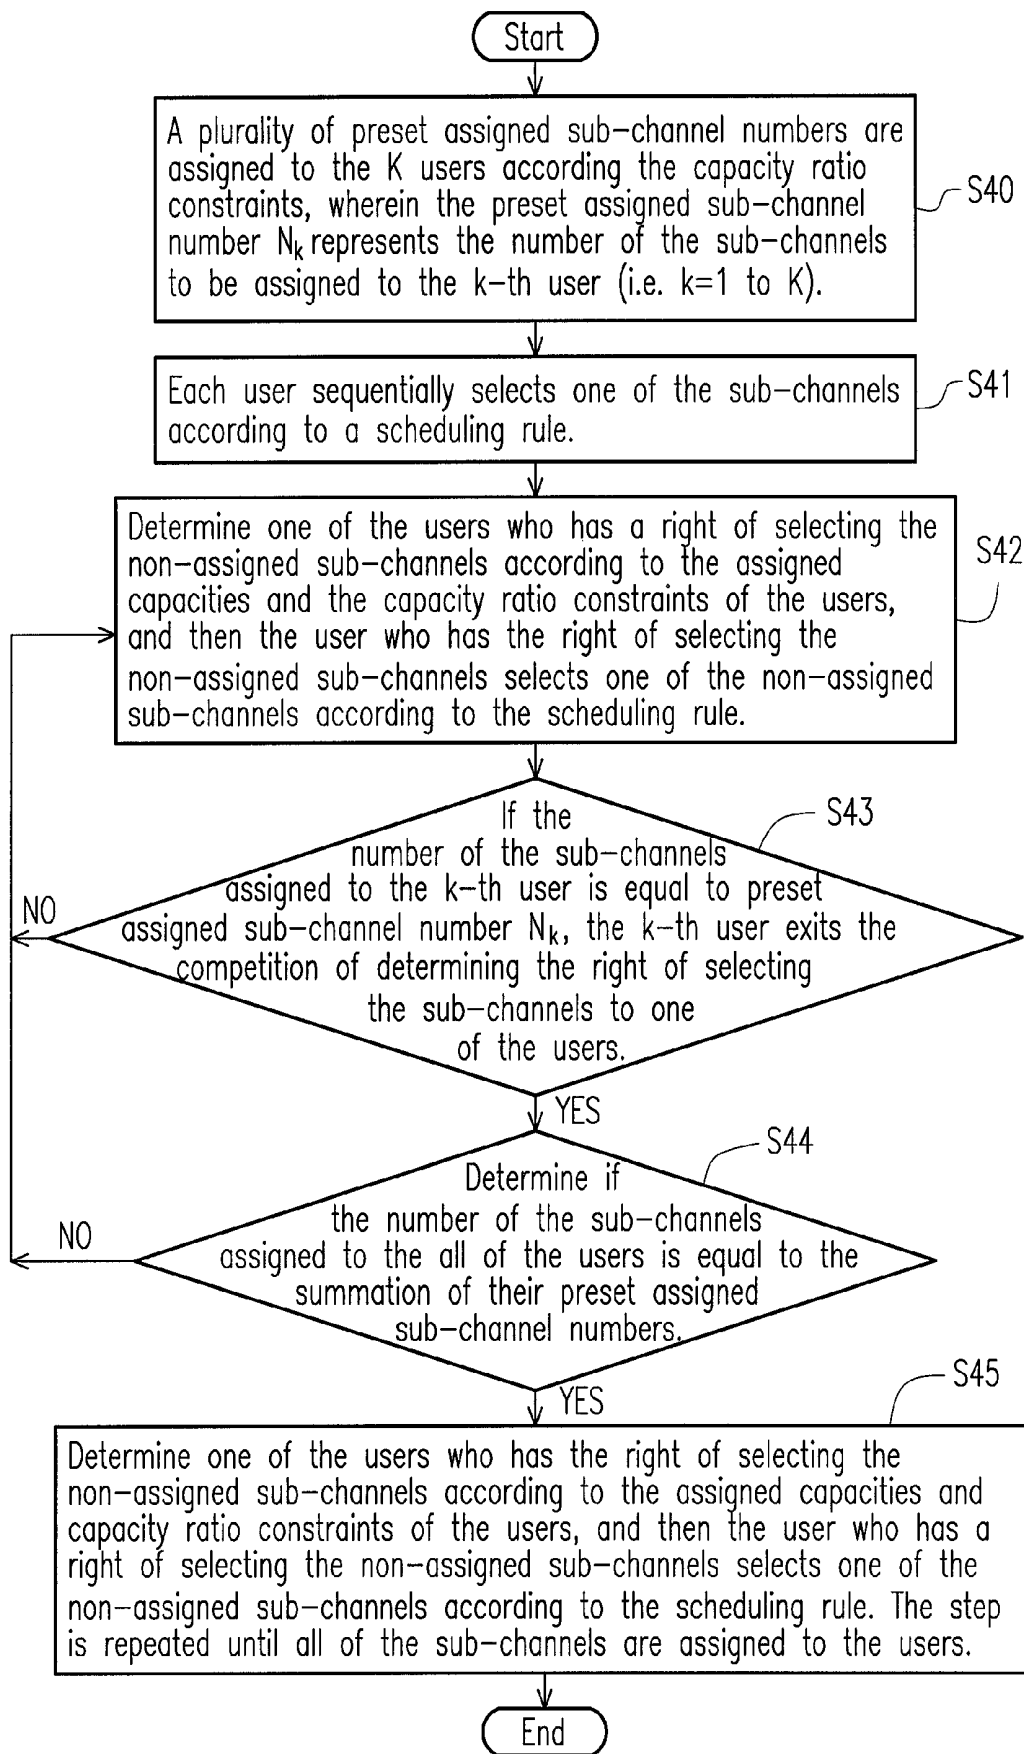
Start

A plurality of preset assigned sub-channel numbers are assigned to the K users according the capacity ratio constraints, wherein the preset assigned sub-channel number $N_k$ represents the number of the sub-channels to be assigned to the k-th user (i.e. k=1 to K).

S40

Each user sequentially selects one of the sub-channels according to a scheduling rule.

S41

Determine one of the users who has a right of selecting the non-assigned sub-channels according to the assigned capacities and the capacity ratio constraints of the users, and then the user who has the right of selecting the non-assigned sub-channels selects one of the non-assigned sub-channels according to the scheduling rule.

S42

If the number of the sub-channels assigned to the k-th user is equal to preset assigned sub-channel number $N_k$, the k-th user exits the competition of determining the right of selecting the sub-channels to one of the users.

S43

NO

YES

Determine if the number of the sub-channels assigned to the all of the users is equal to the summation of their preset assigned sub-channel numbers.

S44

NO

YES

S45

Determine one of the users who has the right of selecting the non-assigned sub-channels according to the assigned capacities and capacity ratio constraints of the users, and then the user who has a right of selecting the non-assigned sub-channels selects one of the non-assigned sub-channels according to the scheduling rule. The step is repeated until all of the sub-channels are assigned to the users.

End